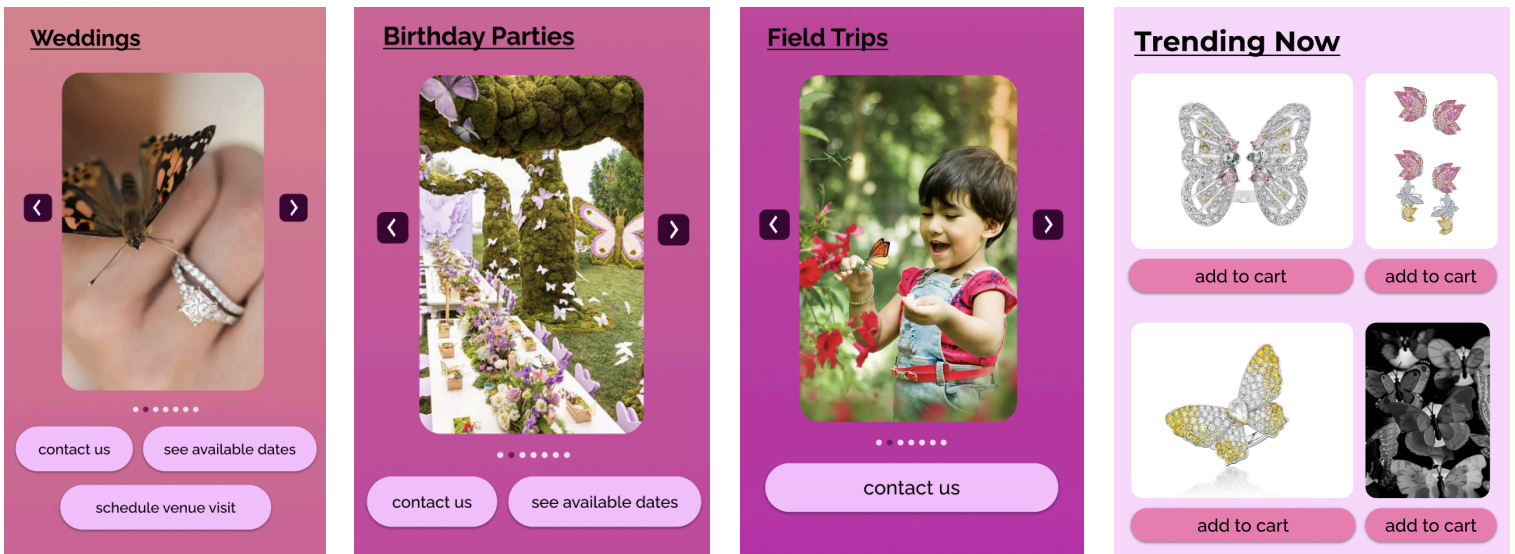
Weddings

‹ ›

contact us

see available dates

schedule venue visit

Birthday Parties

‹ ›

contact us

see available dates

Field Trips

‹ ›

contact us

Trending Now

add to cart

add to cart

add to cart

add to cart